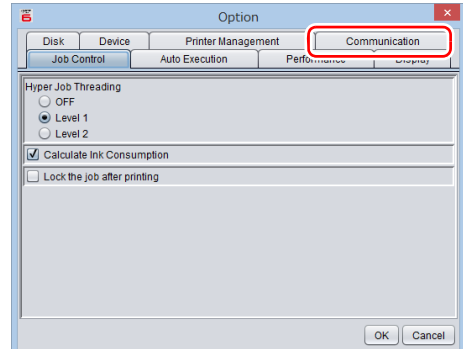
Option

Disk
Device
Printer Management
Communication
Job Control
Auto Execution
Performance
Display

Hyper Job Threading
OFF
Level 1
Level 2

Calculate Ink Consumption

Lock the job after printing

OK
Cancel